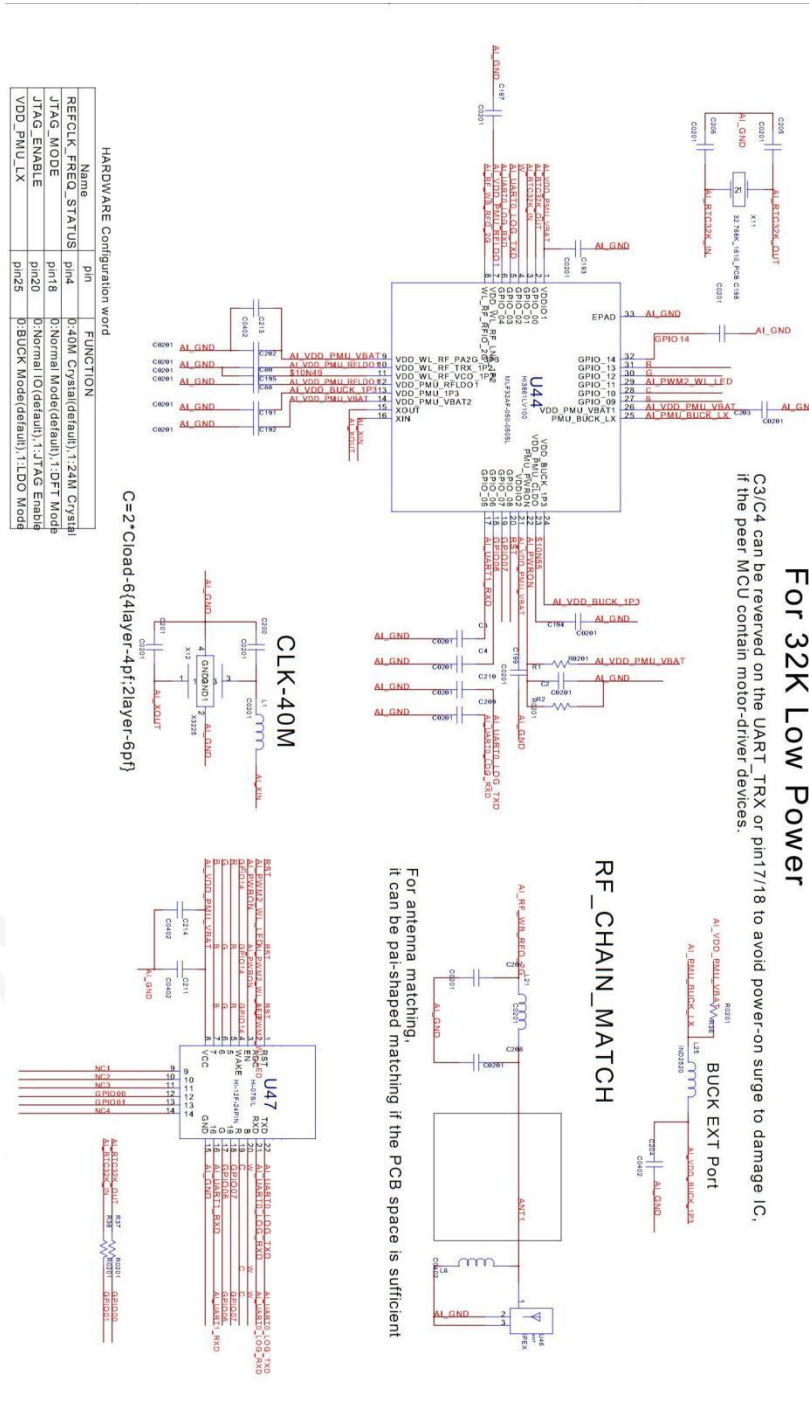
For 32K Low Power

C3/C4 can be reverved on the UART_TRX or pin17/18 to avoid power-on surge to damage IC, if the peer MCU contain motor-driver devices.

HARDWARE Configuration word

| Name | pin | FUNCTION |
|---|---|---|
| REFCLK_FREQ_STATUS | pin4 | 0:40M Crystal(default),1:24M Crystal |
| JTAG_MODE | pin18 | 0:Normal Mode(default),1:DFT Mode |
| JTAG_ENABLE | pin20 | 0:Normal IO(default),1:JTAG Enable |
| VDD_PMU_LX | pin25 | 0:BUCK Mode(default),1:LDO Mode |

C=2*Cload-6{4layer-4pf;2layer-6pf}

CLK-40M

RF_CHAIN_MATCH

For antenna matching, it can be pai-shaped matching if the PCB space is sufficient

BUCK EXT Port

U44

U47

AI_GND
AI_VDD_PMU_VBAT
AI_VDD_PMU_RFLDO
AI_VDD_BUCK_1P3
AI_PMU_BUCK_LX
AI_RTC32K_OUT
AI_RTC32K_IN
AI_XOUT
AI_XIN
AI_UART0_LOG_TXD
AI_UART0_LOG_RXD
AI_UART1_RXD
AI_PWM2_WL_LED
AI_RF_WB_RFO_2G
GPIO14
EPAD
VDD_WL_RF_PA2G
VDD_WL_RF_TRX_1P2
VDD_WL_RF_VCO_1P2
VDD_PMU_RFLDO1
VDD_PMU_1P3
VDD_PMU_VBAT2
XOUT
XIN
VDD_PMU_VBAT1
PMU_BUCK_LX
VDD_BUCK_1P3
VDD_PMU_CLDO
PMU_PWRON
GPIO_14
GPIO_13
GPIO_12
GPIO_11
GPIO_10
GPIO_09
ANT1
NC1
NC2
NC3
GPIO00
GPIO01
NC4
VCC
GND
RST
EN
WAKE
TXD
RXD